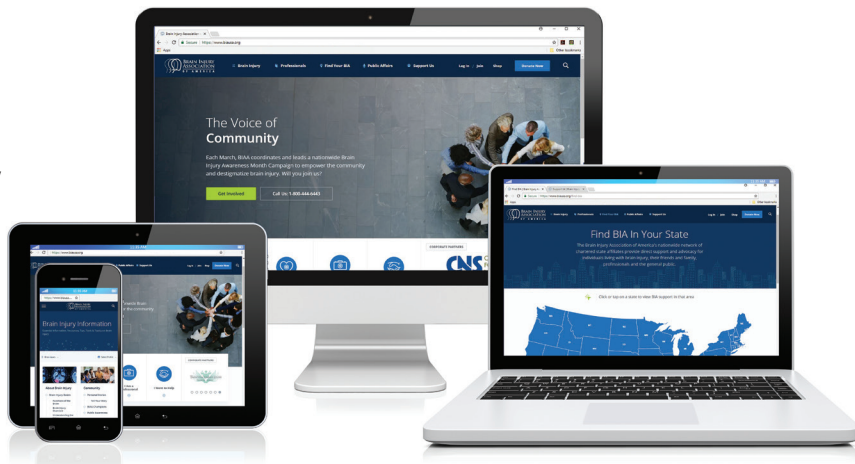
Brain Injury Association
Secure | https://www.biausa.org
Apps
Other bookmarks

BRAIN INJURY ASSOCIATION OF AMERICA
Brain Injury
Professionals
Find Your BIA
Public Affairs
Support Us
Log In
Join
Shop
Donate Now

The Voice of Community

Each March, BIAA coordinates and leads a nationwide Brain Injury Awareness Month Campaign to empower the community and destigmatize brain injury. Will you join us?

Get Involved
Call Us: 1-800-444-6443

CORPORATE PARTNERS
CNS

Find BIA In Your State

The Brain Injury Association of America's nationwide network of chartered state affiliates provide direct support and advocacy for individuals living with brain injury, their friends and family, professionals and the general public.

Click or tap on a state to view BIA support in that area

Brain Injury Information

About Brain Injury
Community

I have a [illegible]
I have an injury